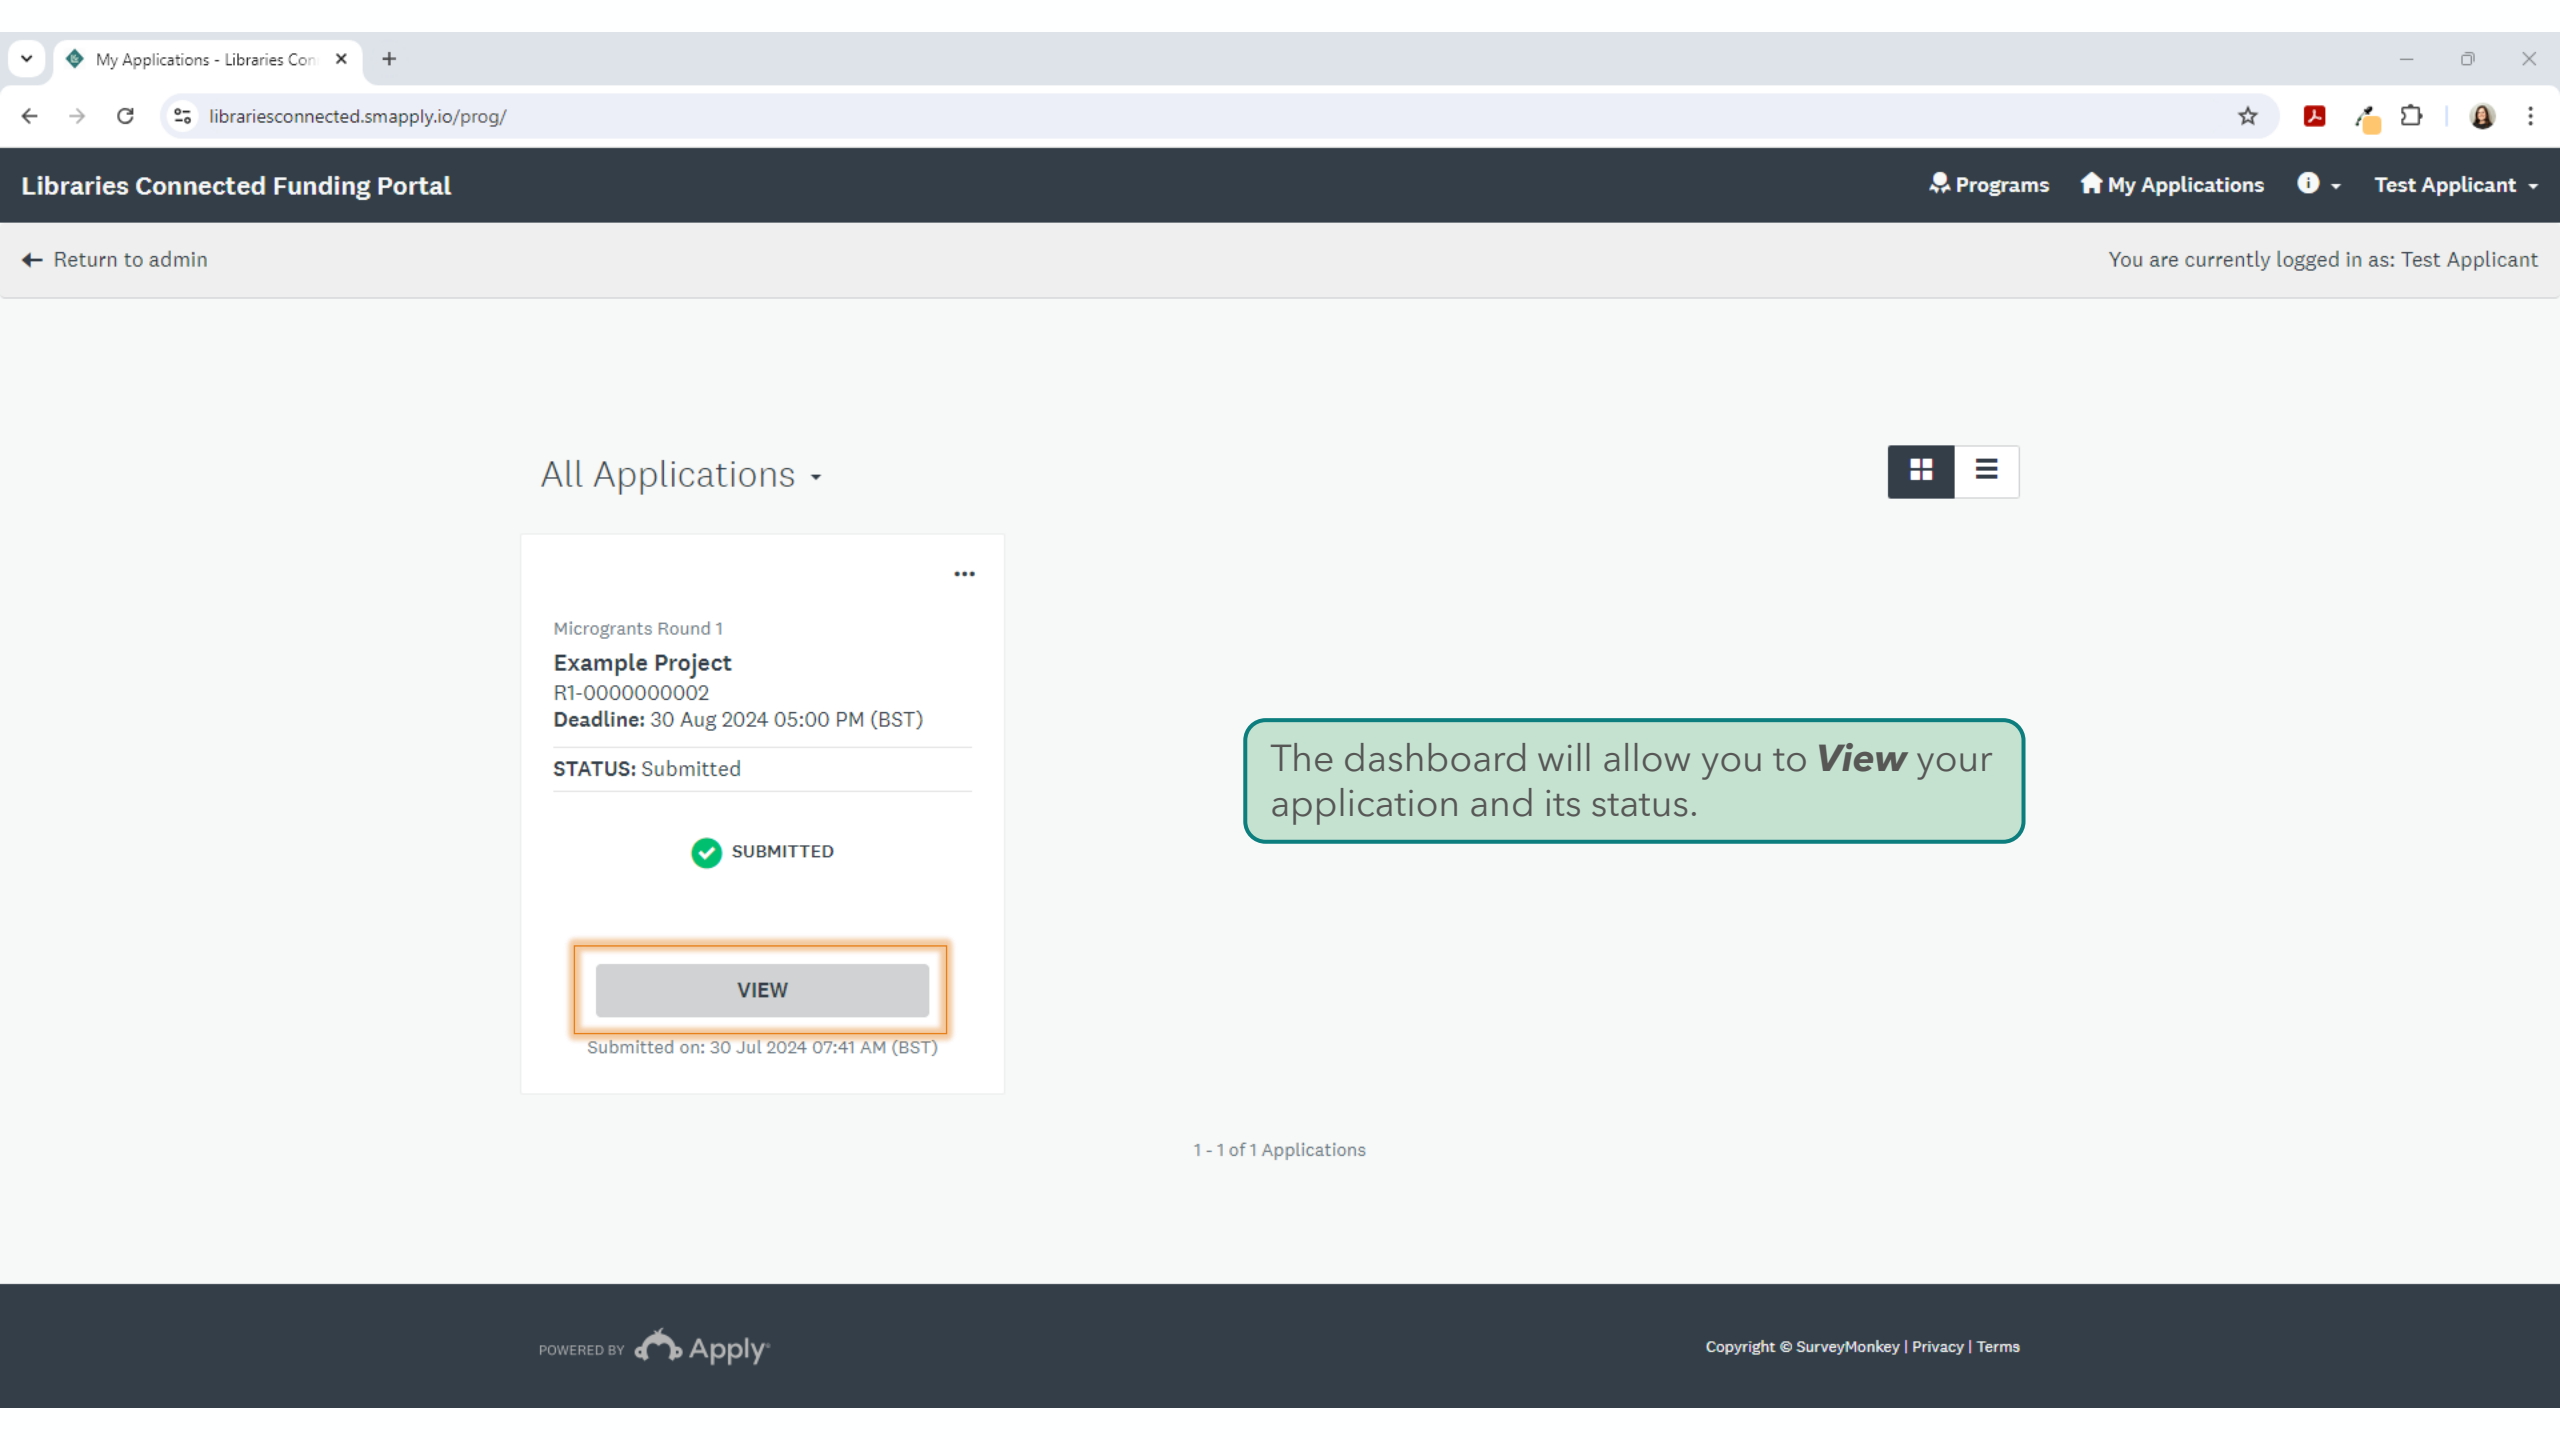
My Applications - Libraries Con

librariesconnected.smapply.io/prog/

Libraries Connected Funding Portal

Programs My Applications Test Applicant

Return to admin

You are currently logged in as: Test Applicant

All Applications

Microgrants Round 1

Example Project

R1-0000000002

**Deadline:** 30 Aug 2024 05:00 PM (BST)

**STATUS:** Submitted

SUBMITTED

VIEW

Submitted on: 30 Jul 2024 07:41 AM (BST)

The dashboard will allow you to ***View*** your application and its status.

1 - 1 of 1 Applications

POWERED BY Apply

Copyright © SurveyMonkey | Privacy | Terms